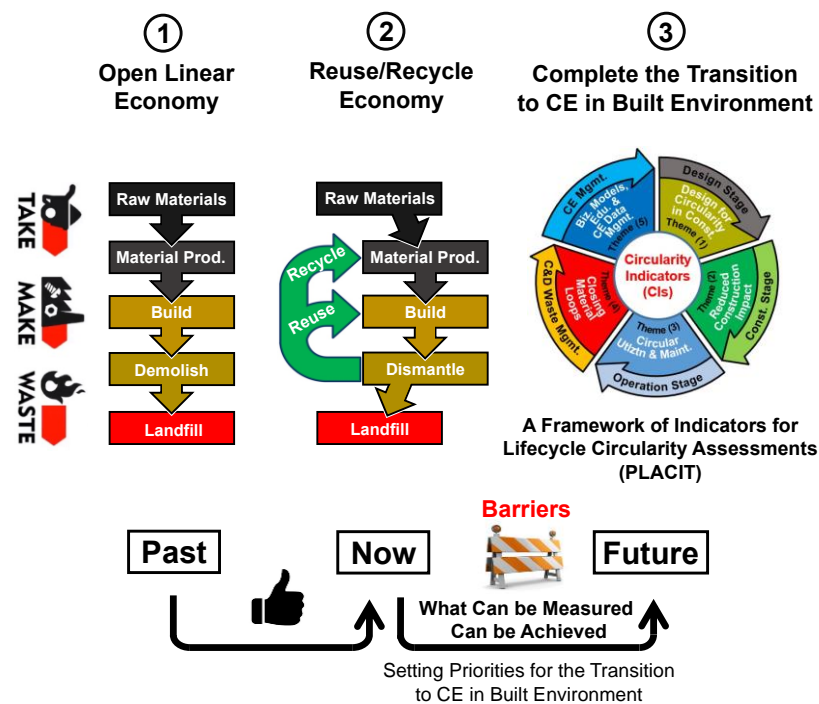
1

Open Linear Economy

2

Reuse/Recycle Economy

3

Complete the Transition to CE in Built Environment

TAKE

MAKE

WASTE

Raw Materials

Material Prod.

Build

Demolish

Landfill

Raw Materials

Recycle

Material Prod.

Reuse

Build

Dismantle

Landfill

Design Stage

Design for Circularity in Const.

Theme (1)

CE Mgmt.

Biz. Models, CE Edu. & Data Mgmt.

Theme (5)

Circularity Indicators (CIs)

Theme (2)

Reduced Construction Impact

Const. Stage

C&D Waste Mgmt.

Closing Material Loops

Theme (4)

Theme (3)

Circular Utiztn & Maint.

Operation Stage

A Framework of Indicators for Lifecycle Circularity Assessments (PLACIT)

Barriers

Past

Now

Future

What Can be Measured Can be Achieved

Setting Priorities for the Transition to CE in Built Environment